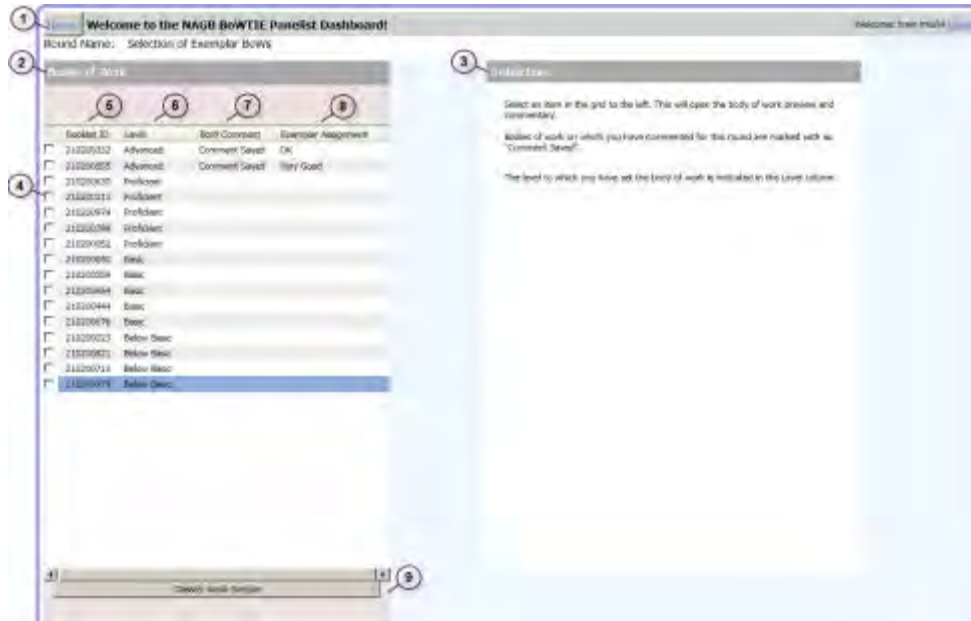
1 Home Welcome to the NAGB BoWTIE Panelist Dashboard! Welcome! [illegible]

Round Name: Selection of Exemplar BoWs

2 Bodies of Work

3 Instructions

5 6 7 8

| | Booklet ID | Levels | BoW Comment | Exemplar Assignment |
|---|---|---|---|---|
| ☐ | 210200332 | Advanced | Comment Saved | OK |
| ☐ | 210200855 | Advanced | Comment Saved | Very Good |
| ☐ | 210200635 | Proficient | | |
| ☐ | 210200313 | Proficient | | |
| ☐ | 210200974 | Proficient | | |
| ☐ | 210200398 | Proficient | | |
| ☐ | 210200051 | Proficient | | |
| ☐ | 210200692 | Basic | | |
| ☐ | 210200004 | Basic | | |
| ☐ | 210200464 | Basic | | |
| ☐ | 210200444 | Basic | | |
| ☐ | 210200678 | Basic | | |
| ☐ | 210200023 | Below Basic | | |
| ☐ | 210200821 | Below Basic | | |
| ☐ | 210200714 | Below Basic | | |
| ☐ | 210200075 | Below Basic | | |

4

Select an item in the grid to the left. This will open the body of work preview and commentary.

Bodies of work on which you have commented for this round are marked with as "Comment Saved".

The level to which you have set the body of work is indicated in the Level column.

Classify Work Sample

9